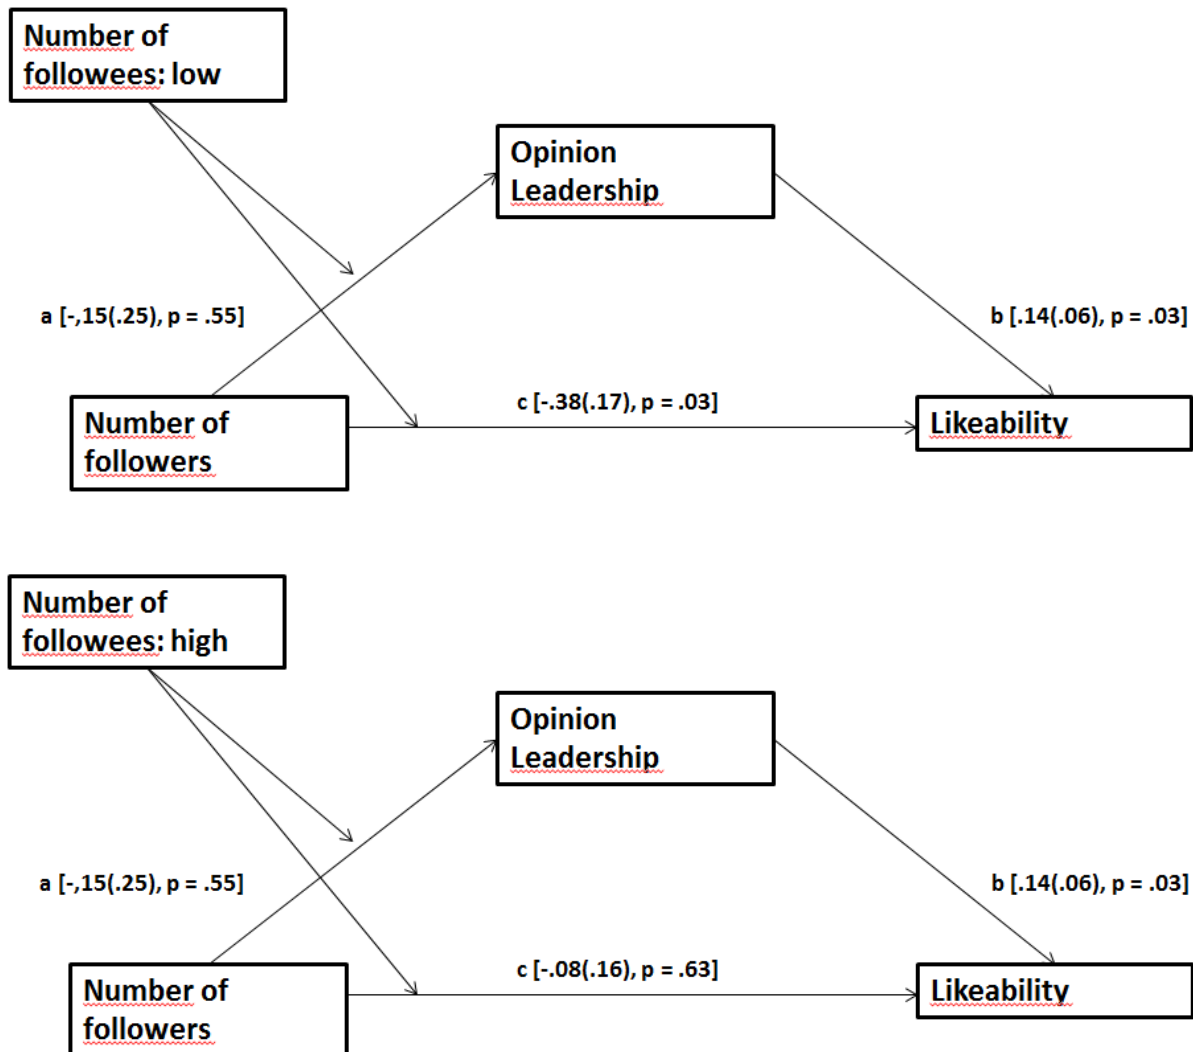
Number of followees: low

Opinion Leadership

a [-,15(.25), p = .55]

b [.14(.06), p = .03]

c [-.38(.17), p = .03]

Number of followers

Likeability

Number of followees: high

Opinion Leadership

a [-,15(.25), p = .55]

b [.14(.06), p = .03]

c [-.08(.16), p = .63]

Number of followers

Likeability